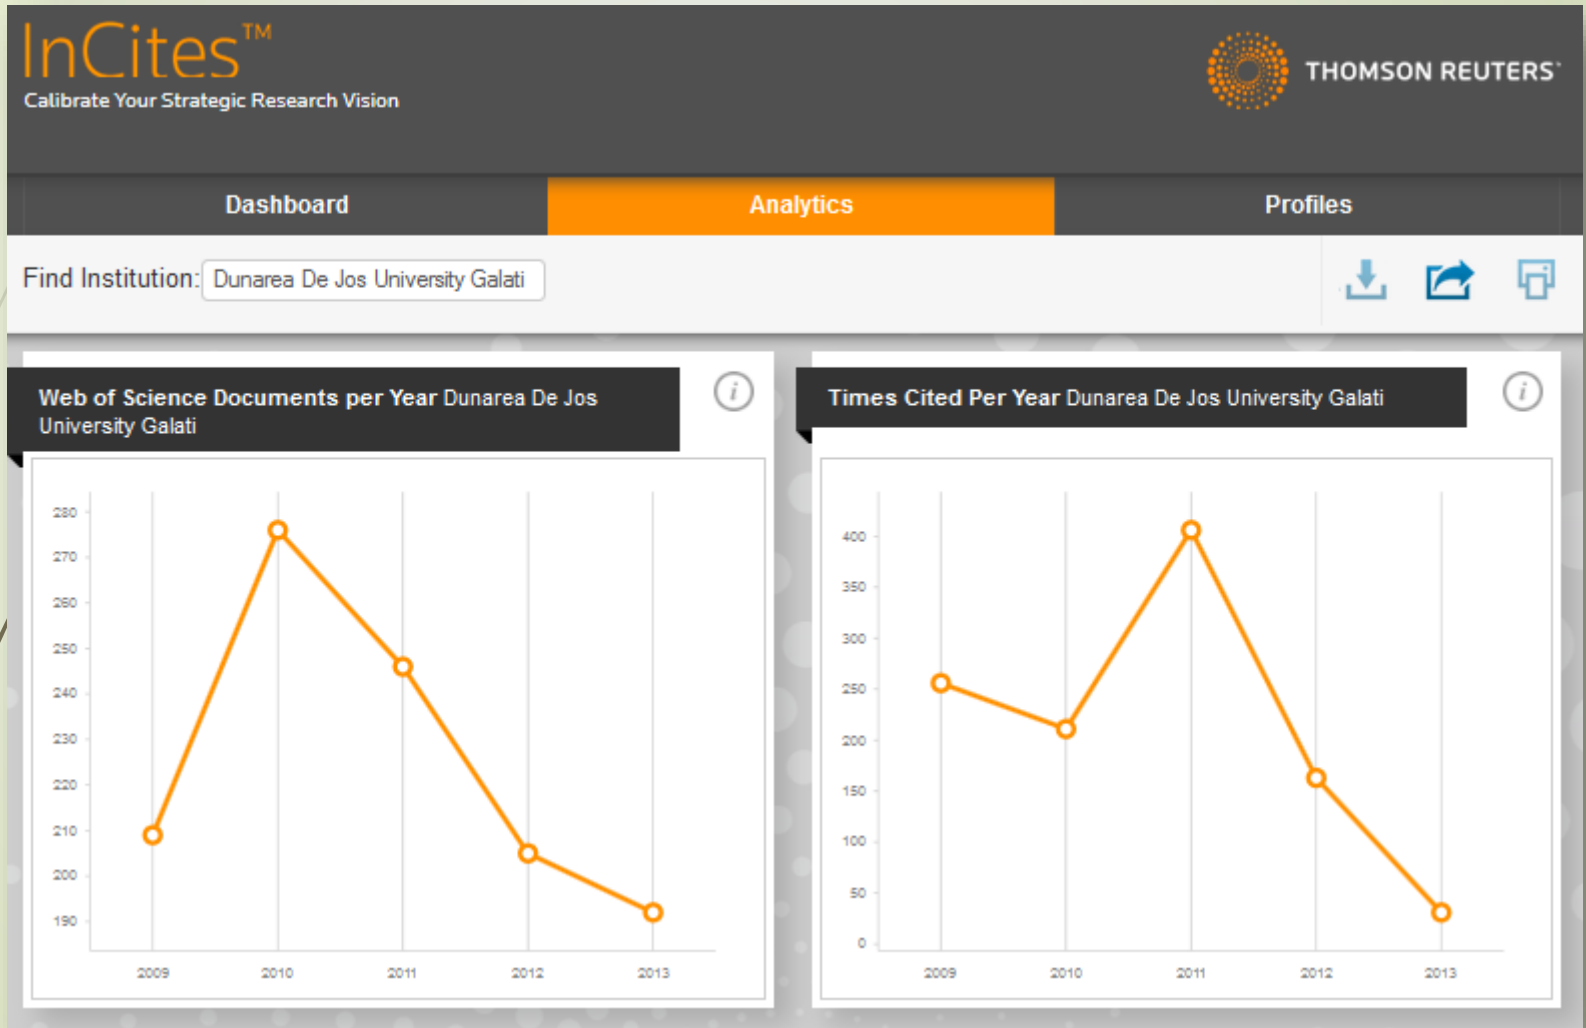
InCites™
Calibrate Your Strategic Research Vision

THOMSON REUTERS

Dashboard | Analytics | Profiles

Find Institution: Dunarea De Jos University Galati

Web of Science Documents per Year Dunarea De Jos University Galati

280
270
260
250
240
230
220
210
200
190

2009 2010 2011 2012 2013

Times Cited Per Year Dunarea De Jos University Galati

400
350
300
250
200
150
100
50
0

2009 2010 2011 2012 2013